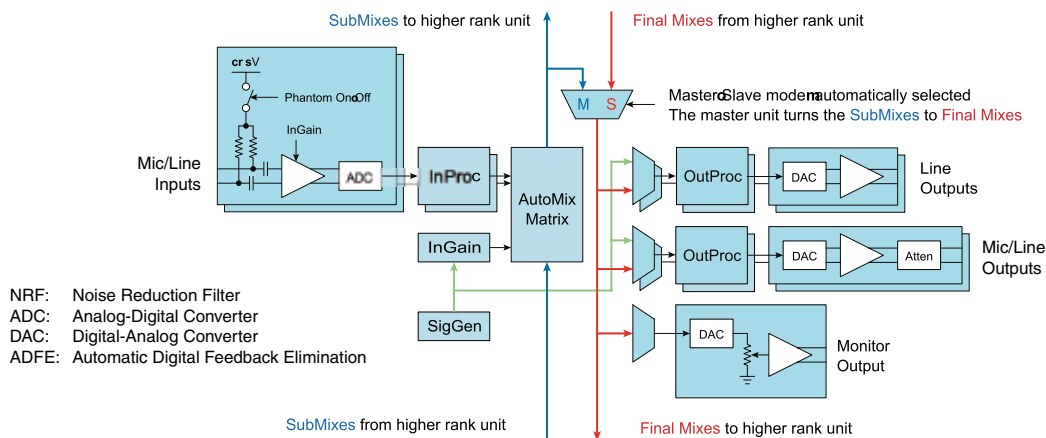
SubMixes to higher rank unit

Final Mixes from higher rank unit

cr sV

Phantom On off

InGain

Mic/Line Inputs

ADC

InProc

AutoMix Matrix

M S

Master Slave mode automatically selected
The master unit turns the SubMixes to Final Mixes

OutProc

DAC

Line Outputs

InGain

OutProc

DAC

Atten

Mic/Line Outputs

NRF: Noise Reduction Filter
ADC: Analog-Digital Converter
DAC: Digital-Analog Converter
ADFE: Automatic Digital Feedback Elimination

SigGen

DAC

Monitor Output

SubMixes from higher rank unit

Final Mixes to higher rank unit